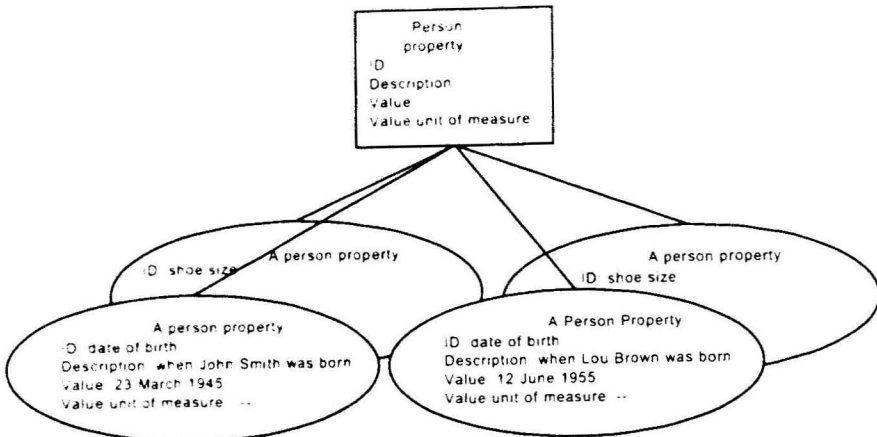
Person
property
ID
Description
Value
Value unit of measure

ID shoe size A person property

A person property
ID shoe size

A person property
ID date of birth
Description when John Smith was born
Value 23 March 1945
Value unit of measure --

A Person Property
ID date of birth
Description when Lou Brown was born
Value 12 June 1955
Value unit of measure --